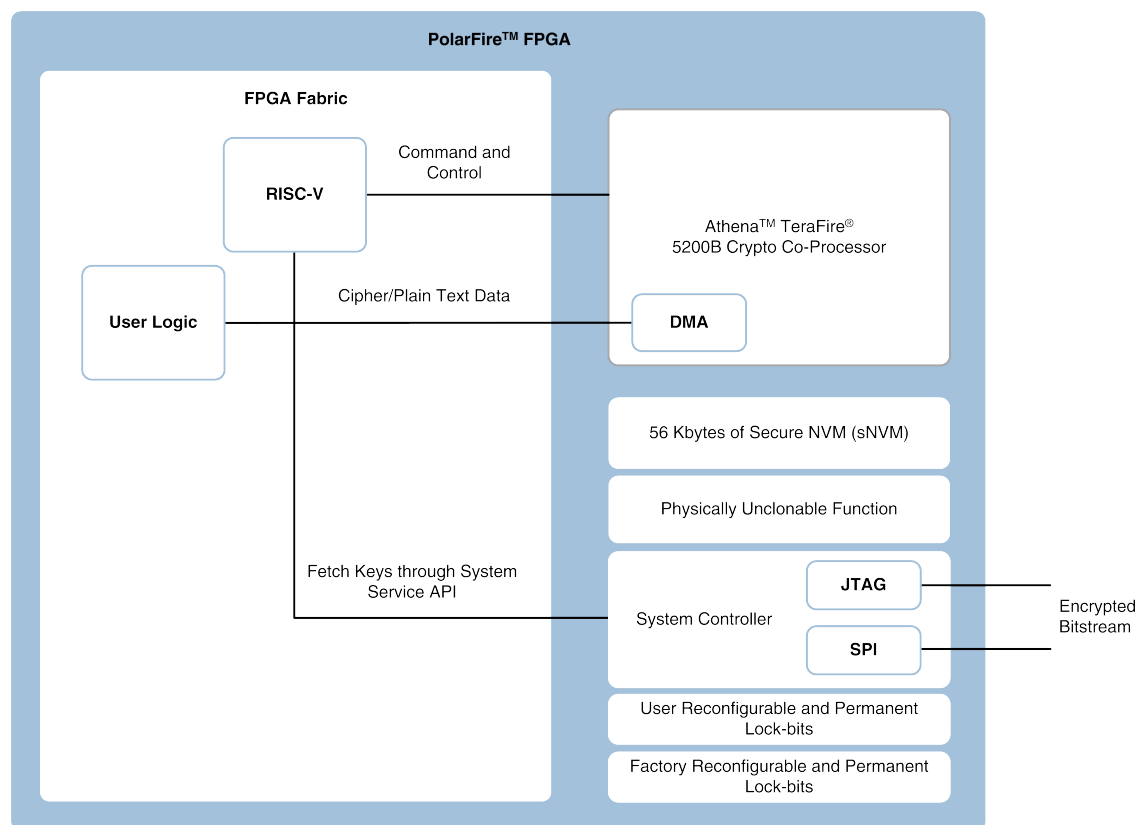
PolarFire$^{TM}$ FPGA

FPGA Fabric

RISC-V

Command and Control

Athena$^{TM}$ TeraFire$^{®}$ 5200B Crypto Co-Processor

User Logic

Cipher/Plain Text Data

DMA

56 Kbytes of Secure NVM (sNVM)

Physically Unclonable Function

Fetch Keys through System Service API

System Controller

JTAG

SPI

Encrypted Bitstream

User Reconfigurable and Permanent Lock-bits

Factory Reconfigurable and Permanent Lock-bits